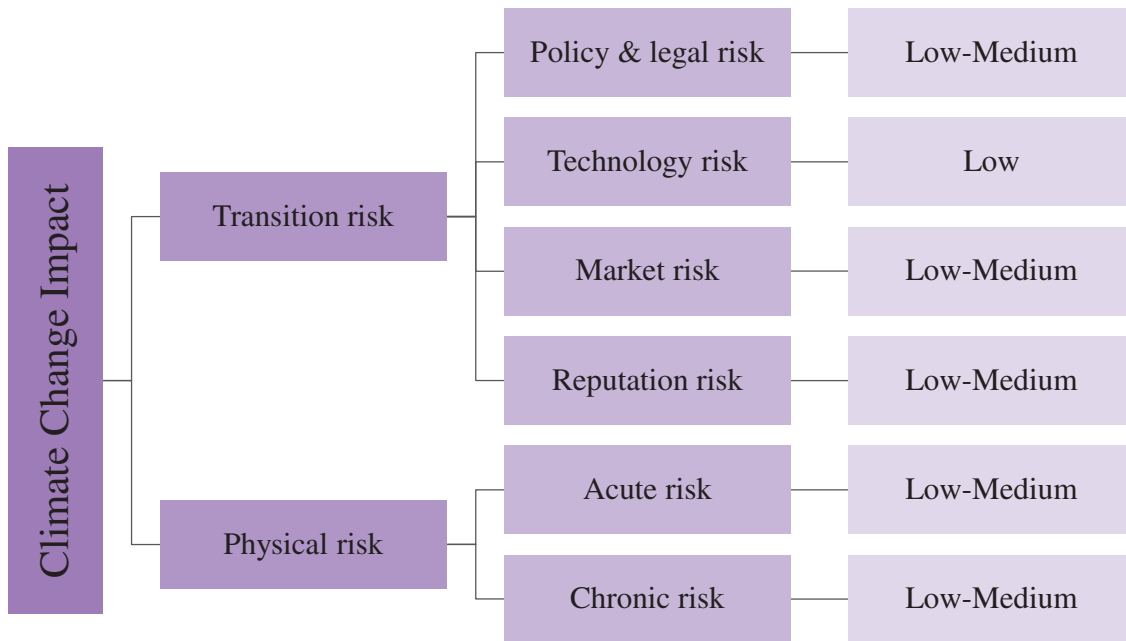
Climate Change Impact

Transition risk

Policy & legal risk
Low-Medium

Technology risk
Low

Market risk
Low-Medium

Reputation risk
Low-Medium

Physical risk

Acute risk
Low-Medium

Chronic risk
Low-Medium